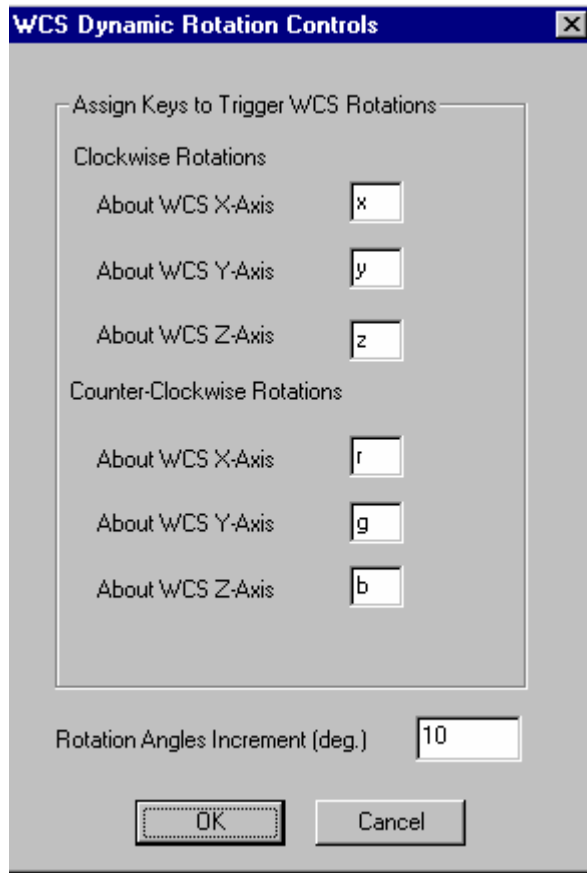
WCS Dynamic Rotation Controls

Assign Keys to Trigger WCS Rotations

Clockwise Rotations

About WCS X-Axis x

About WCS Y-Axis y

About WCS Z-Axis z

Counter-Clockwise Rotations

About WCS X-Axis r

About WCS Y-Axis g

About WCS Z-Axis b

Rotation Angles Increment (deg.) 10

OK Cancel